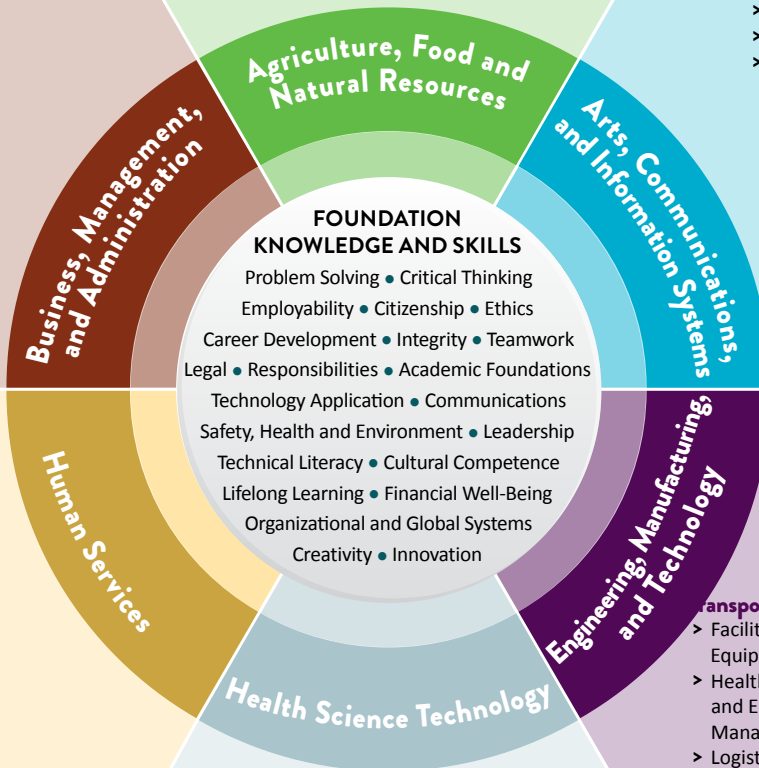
Agriculture, Food and Natural Resources

Arts, Communications, and Information Systems

Business, Management, and Administration

FOUNDATION KNOWLEDGE AND SKILLS

Problem Solving • Critical Thinking
Employability • Citizenship • Ethics
Career Development • Integrity • Teamwork
Legal • Responsibilities • Academic Foundations
Technology Application • Communications
Safety, Health and Environment • Leadership
Technical Literacy • Cultural Competence
Lifelong Learning • Financial Well-Being
Organizational and Global Systems
Creativity • Innovation

Human Services

Engineering, Manufacturing, and Technology

Health Science Technology

>
>
>

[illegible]ranspo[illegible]
> Facilit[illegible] Equip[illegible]
> Healt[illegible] and E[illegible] Mana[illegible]
> Logist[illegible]